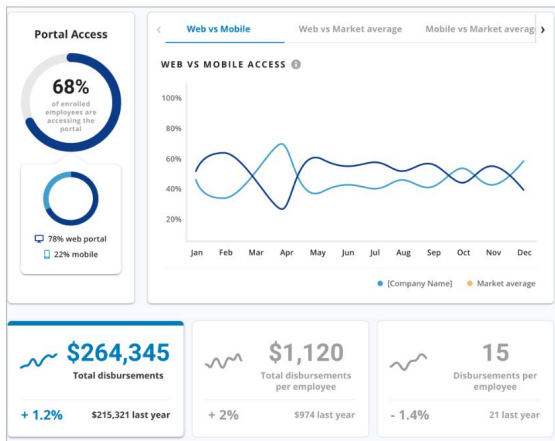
Portal Access

68%
of enrolled employees are accessing the portal

78% web portal
22% mobile

‹ Web vs Mobile | Web vs Market average | Mobile vs Market averag ›

WEB VS MOBILE ACCESS

100%
80%
60%
40%
20%

Jan Feb Mar Apr May Jun Jul Aug Sep Oct Nov Dec

[Company Name] Market average

$264,345
Total disbursements
+ 1.2% $215,321 last year

$1,120
Total disbursements per employee
+ 2% $974 last year

15
Disbursements per employee
- 1.4% 21 last year